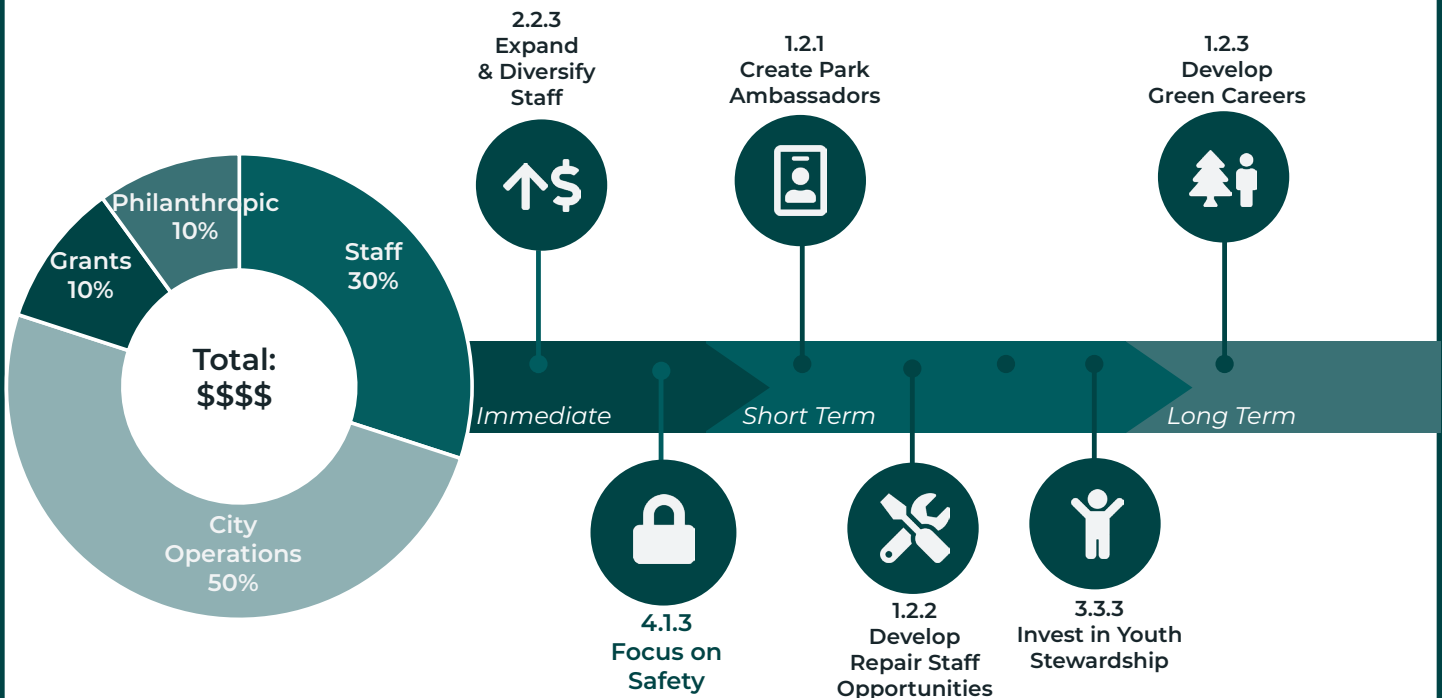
Philanthropic
10%

Grants
10%

Staff
30%

Total:
$$$$

City
Operations
50%

2.2.3
Expand
& Diversify
Staff

1.2.1
Create Park
Ambassadors

1.2.3
Develop
Green Careers

Immediate

Short Term

Long Term

4.1.3
Focus on
Safety

1.2.2
Develop
Repair Staff
Opportunities

3.3.3
Invest in Youth
Stewardship